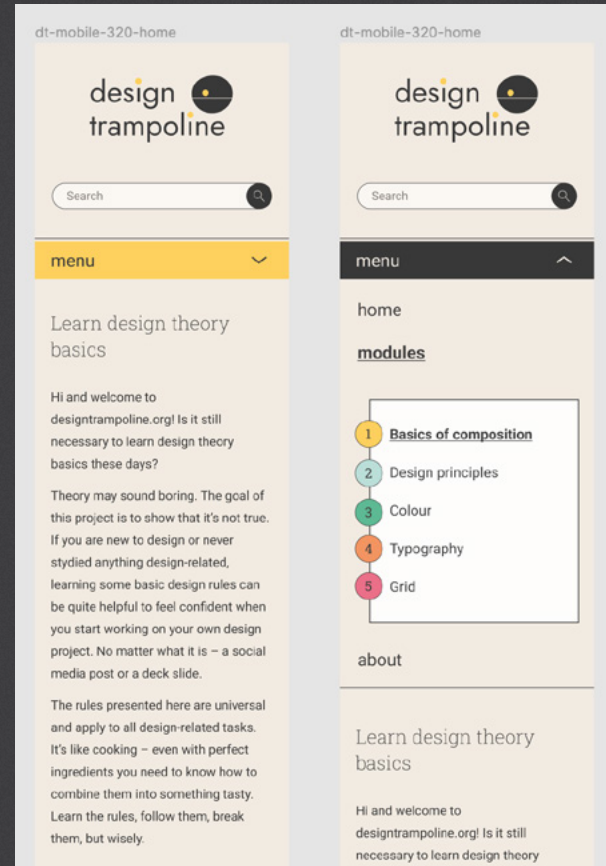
dt-mobile-320-home

design trampoline

Search

menu

Learn design theory basics

Hi and welcome to designtrampoline.org! Is it still necessary to learn design theory basics these days?

Theory may sound boring. The goal of this project is to show that it's not true. If you are new to design or never stydied anything design-related, learning some basic design rules can be quite helpful to feel confident when you start working on your own design project. No matter what it is – a social media post or a deck slide.

The rules presented here are universal and apply to all design-related tasks. It's like cooking – even with perfect ingredients you need to know how to combine them into something tasty. Learn the rules, follow them, break them, but wisely.

dt-mobile-320-home

design trampoline

Search

menu

home

modules

1 Basics of composition

2 Design principles

3 Colour

4 Typography

5 Grid

about

Learn design theory basics

Hi and welcome to designtrampoline.org! Is it still necessary to learn design theory